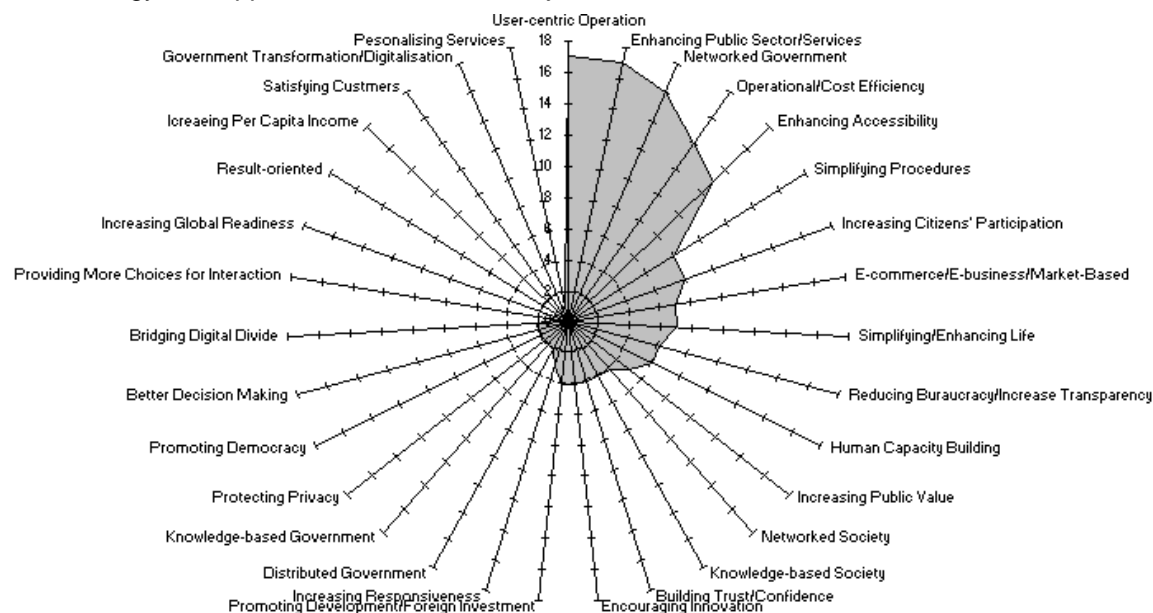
User-centric Operation
18
16
14
12
10
8
6
4
Enhancing Public Sector/Services
Networked Government
Operational/Cost Efficiency
Enhancing Accessibility
Simplifying Procedures
Increasing Citizens' Participation
E-commerce/E-business/Market-Based
Simplifying/Enhancing Life
Reducing Buraucracy/Increase Transparency
Human Capacity Building
Increasing Public Value
Networked Society
Knowledge-based Society
Building Trust/Confidence
Encouraging Innovation
Promoting Development/Foreign Investment
Increasing Responsiveness
Distributed Government
Knowledge-based Government
Protecting Privacy
Promoting Democracy
Better Decision Making
Bridging Digital Divide
Providing More Choices for Interaction
Increasing Global Readiness
Result-oriented
Icreaeing Per Capita Income
Satisfying Custmers
Government Transformation/Digitalisation
Pesonalising Services